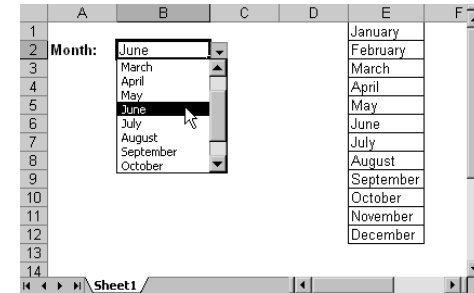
|    | A | B | C | D | E | F |
|---|---|---|---|---|---|---|
| 1 | | | | | January | |
| 2 | Month: | June | | | February | |
| 3 | | March | | | March | |
| 4 | | April | | | April | |
| 5 | | May | | | May | |
| 6 | | June | | | June | |
| 7 | | July | | | July | |
| 8 | | August | | | August | |
| 9 | | September | | | September | |
| 10 | | October | | | October | |
| 11 | | | | | November | |
| 12 | | | | | December | |
| 13 | | | | | | |
| 14 | | | | | | |

Sheet1